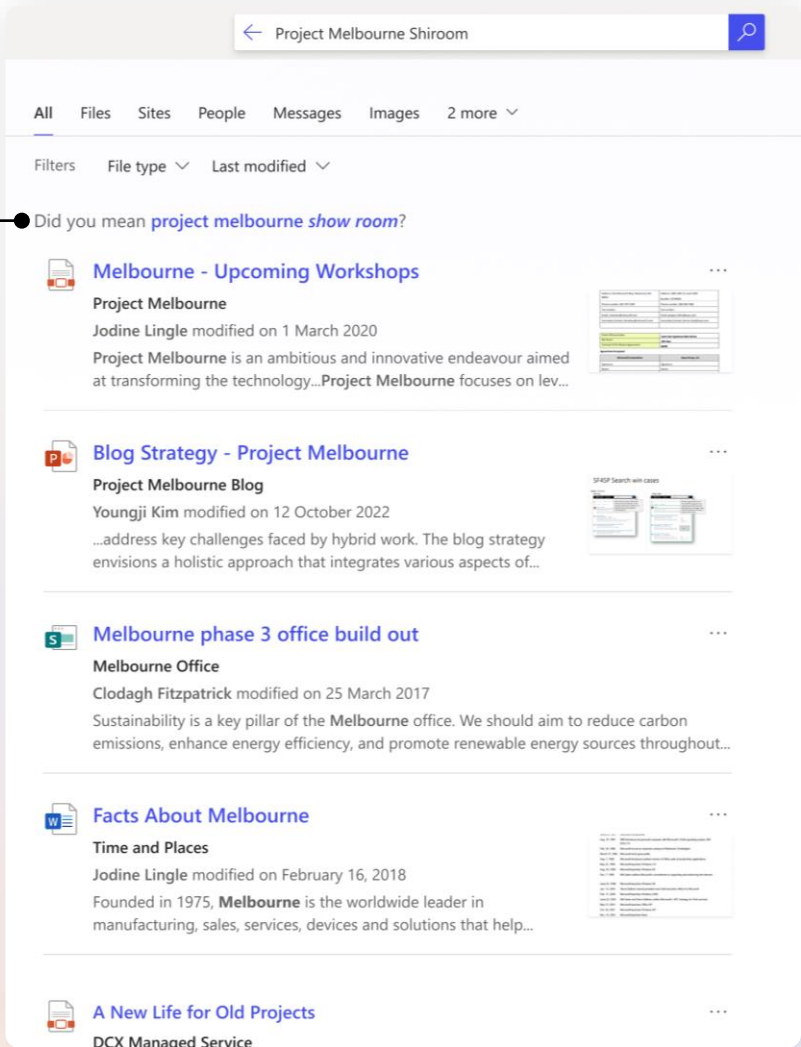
Project Melbourne Shiroom

All Files Sites People Messages Images 2 more

Filters File type Last modified

Did you mean project melbourne *show room*?

Melbourne - Upcoming Workshops
Project Melbourne
Jodine Lingle modified on 1 March 2020
**Project Melbourne** is an ambitious and innovative endeavour aimed at transforming the technology...**Project Melbourne** focuses on lev...

Blog Strategy - Project Melbourne
Project Melbourne Blog
Youngji Kim modified on 12 October 2022
...address key challenges faced by hybrid work. The blog strategy envisions a holistic approach that integrates various aspects of...

SF4SP Search win cases

Melbourne phase 3 office build out
Melbourne Office
Clodagh Fitzpatrick modified on 25 March 2017
Sustainability is a key pillar of the **Melbourne** office. We should aim to reduce carbon emissions, enhance energy efficiency, and promote renewable energy sources throughout...

Facts About Melbourne
Time and Places
Jodine Lingle modified on February 16, 2018
Founded in 1975, **Melbourne** is the worldwide leader in manufacturing, sales, services, devices and solutions that help...

A New Life for Old Projects
DCX Managed Service